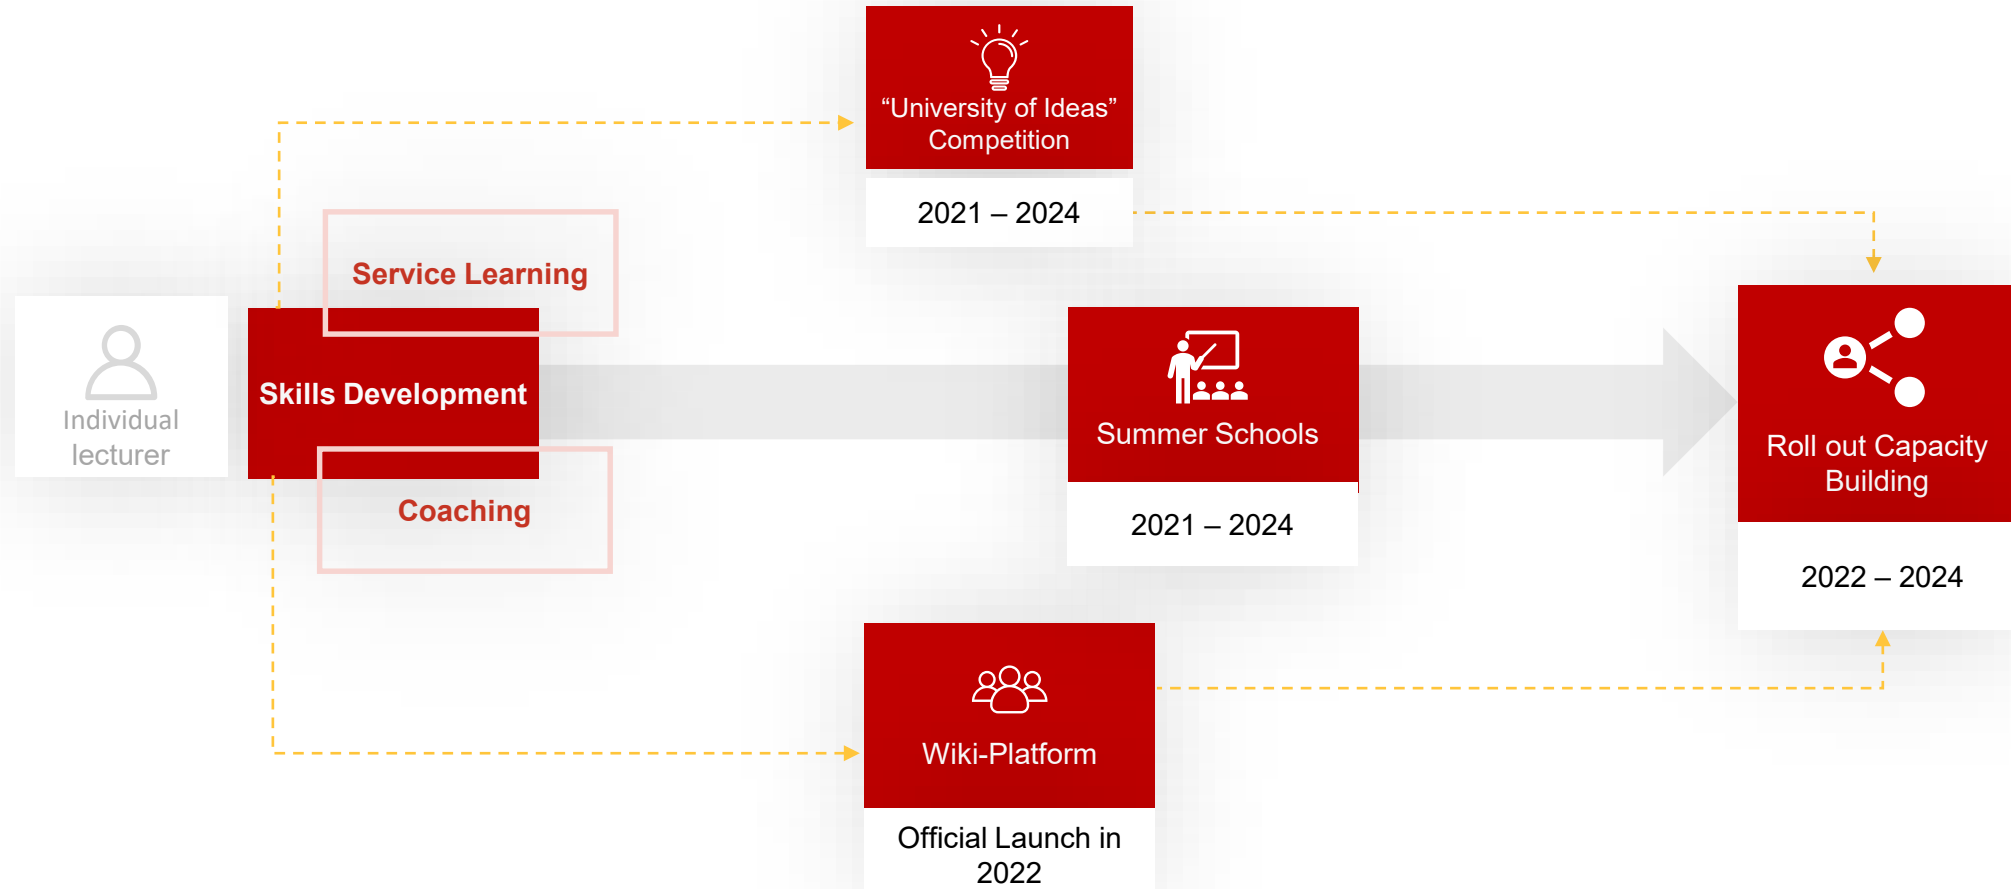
“University of Ideas” Competition

2021 – 2024

Service Learning

Individual lecturer

Skills Development

Coaching

Summer Schools

2021 – 2024

Roll out Capacity Building

2022 – 2024

Wiki-Platform

Official Launch in 2022